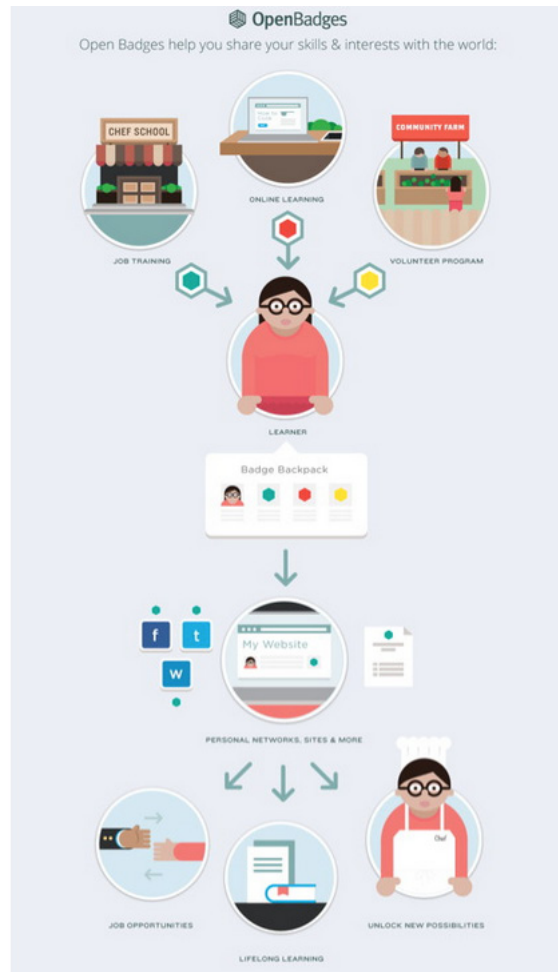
OpenBadges

Open Badges help you share your skills & interests with the world:

CHEF SCHOOL

COMMUNITY FARM

ONLINE LEARNING

JOB TRAINING

VOLUNTEER PROGRAM

LEARNER

Badge Backpack

f

t

W

My Website

PERSONAL NETWORKS, SITES & MORE

Chef

JOB OPPORTUNITIES

LIFELONG LEARNING

UNLOCK NEW POSSIBILITIES